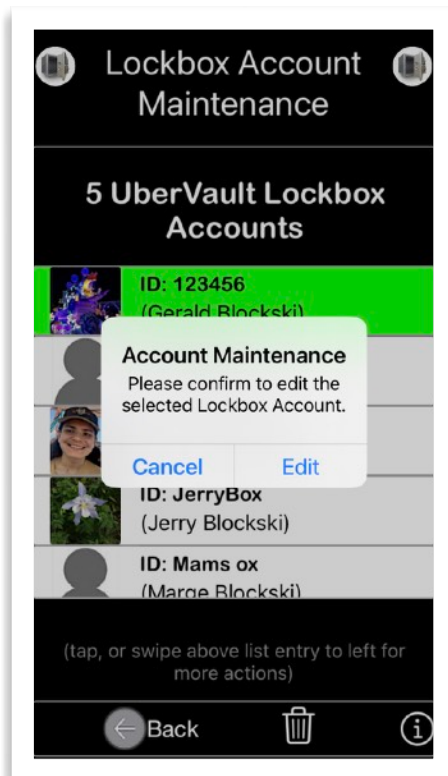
Lockbox Account Maintenance

5 UberVault Lockbox Accounts

ID: 123456
(Gerald Blockski)

Account Maintenance
Please confirm to edit the selected Lockbox Account.

Cancel
Edit

ID: JerryBox
(Jerry Blockski)

ID: Mams ox
(Marge Blockski)

(tap, or swipe above list entry to left for more actions)

Back